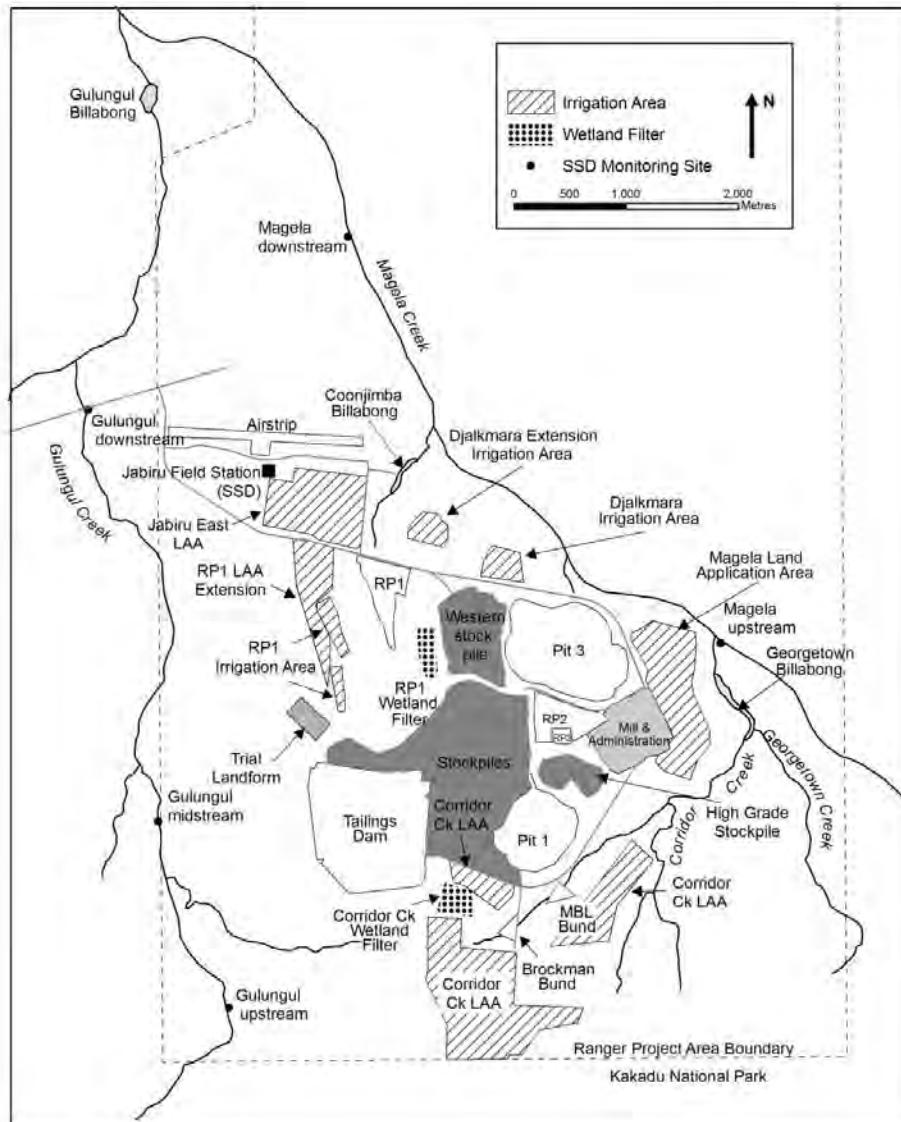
Irrigation Area
Wetland Filter
SSD Monitoring Site
N
0 500 1,000 2,000
Metres

Gulungul Billabong
Magela downstream
Magela Creek
Gulungul downstream
Gulungul Creek
Airstrip
Coonjimba Billabong
Djalkmara Extension Irrigation Area
Jabiru Field Station (SSD)
Jabiru East LAA
Djalkmara Irrigation Area
RP1 LAA Extension
RP1
Magela Land Application Area
Western stock pile
Pit 3
Magela upstream
Georgetown Billabong
RP1 Irrigation Area
RP1 Wetland Filter
RP2
RP3
Mill & Administration
Trial Landform
Stockpiles
Georgetown Creek
Corridor Creek
Gulungul midstream
Tailings Dam
Corridor Ck LAA
Pit 1
High Grade Stockpile
Corridor Ck LAA
Corridor Ck Wetland Filter
MBL Bund
Brockman Bund
Corridor Ck LAA
Gulungul upstream
Ranger Project Area Boundary
Kakadu National Park